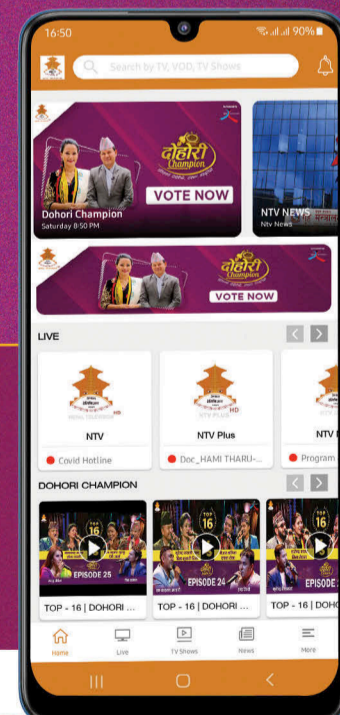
16:50

90%

Search by TV, VOD, TV Shows

दोहोरी Champion

VOTE NOW

Dohori Champion
Saturday 8:50 PM

NTV NEWS
Ntv News

दोहोरी Champion

VOTE NOW

LIVE

NTV

Covid Hotline

NTV Plus

Doc_HAMI THARU-...

NTV

Program

DOHORI CHAMPION

TOP 16

EPISODE 25

TOP 16

EPISODE 24

TOP 16

EPISODE

TOP - 16 | DOHORI ...

TOP - 16 | DOHORI ...

TOP - 16 | DOHO

Home

Live

TV Shows

News

More